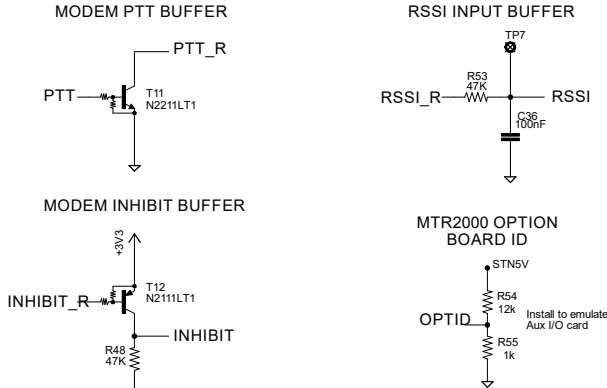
MODEM PTT BUFFER

PTT_R

PTT

T11
N2211LT1

RSSI INPUT BUFFER

TP7

R53
47K

RSSI_R

RSSI

C36
100nF

MODEM INHIBIT BUFFER

+3V3

T12
N2111LT1

INHIBIT_R

INHIBIT

R48
47K

MTR2000 OPTION
BOARD ID

STN5V

R54
12k

OPTID

Install to emulate
Aux I/O card

R55
1k